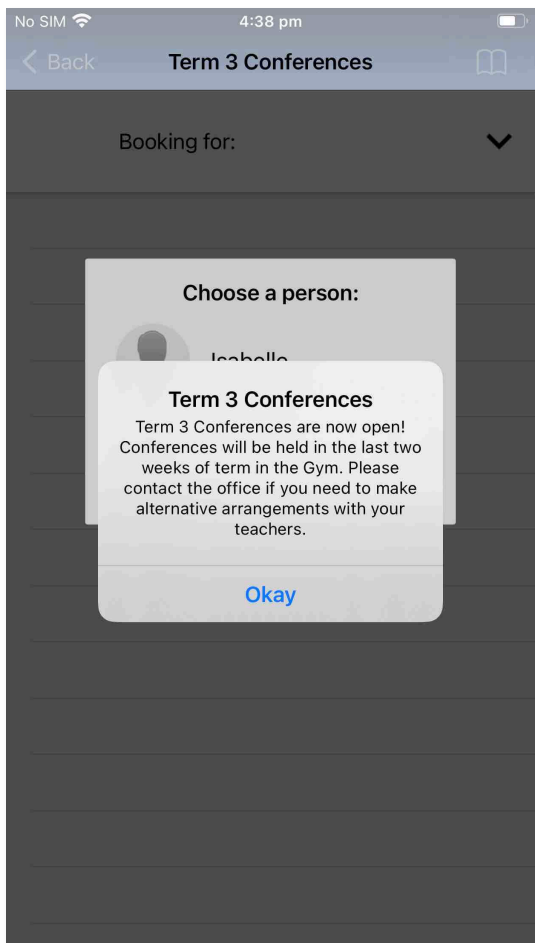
No SIM
4:38 pm
Back
Term 3 Conferences

Booking for:

Choose a person:

Isabelle

Term 3 Conferences

Term 3 Conferences are now open! Conferences will be held in the last two weeks of term in the Gym. Please contact the office if you need to make alternative arrangements with your teachers.

Okay